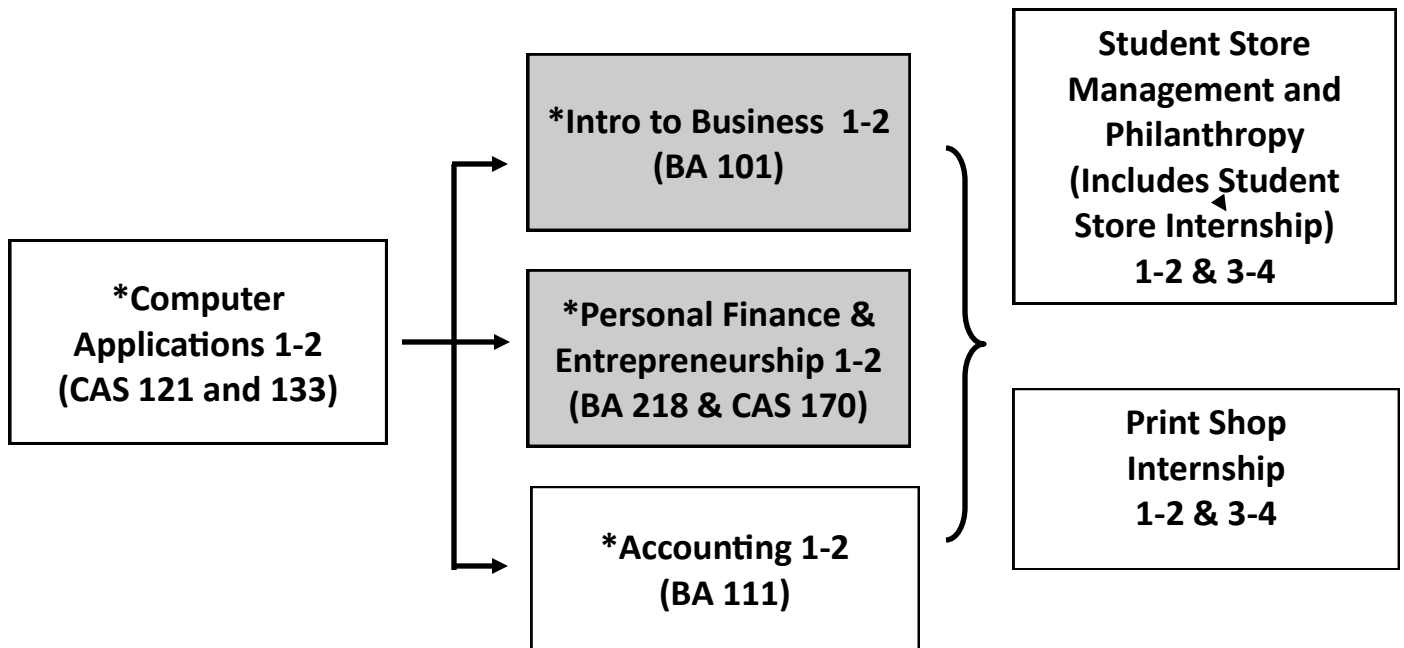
*Computer Applications 1-2 (CAS 121 and 133)

*Intro to Business 1-2 (BA 101)

*Personal Finance & Entrepreneurship 1-2 (BA 218 & CAS 170)

*Accounting 1-2 (BA 111)

Student Store Management and Philanthropy (Includes Student Store Internship) 1-2 & 3-4

Print Shop Internship 1-2 & 3-4